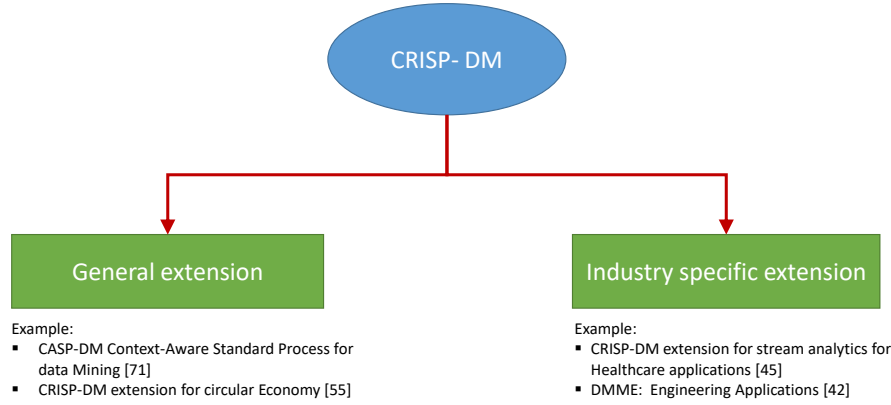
CRISP- DM

General extension

Example:
- CASP-DM Context-Aware Standard Process for data Mining [71]
- CRISP-DM extension for circular Economy [55]

Industry specific extension

Example:
- CRISP-DM extension for stream analytics for Healthcare applications [45]
- DMME: Engineering Applications [42]